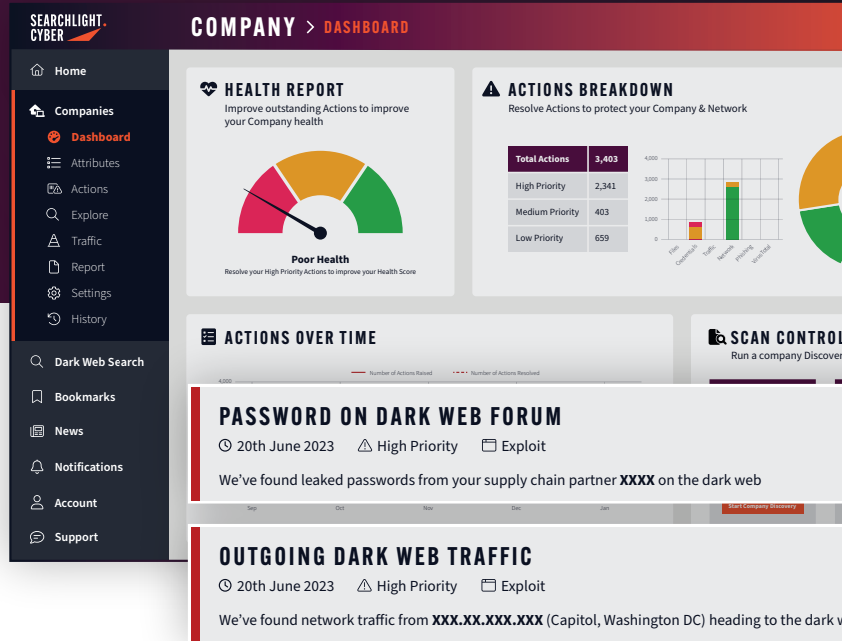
SEARCHLIGHT CYBER

COMPANY > DASHBOARD

Home
Companies
Dashboard
Attributes
Actions
Explore
Traffic
Report
Settings
History
Dark Web Search
Bookmarks
News
Notifications
Account
Support

HEALTH REPORT
Improve outstanding Actions to improve your Company health

Poor Health
Resolve your High Priority Actions to improve your Health Score

ACTIONS BREAKDOWN
Resolve Actions to protect your Company & Network

| Total Actions | 3,403 |
|---|---|
| High Priority | 2,341 |
| Medium Priority | 403 |
| Low Priority | 659 |

4,000
3,000
2,000
1,000
0
Files
Credentials
Traffic
Network
Phishing
VirusTotal

ACTIONS OVER TIME
Number of Actions Raised
Number of Actions Resolved
4,000

SCAN CONTROL
Run a company Discover

PASSWORD ON DARK WEB FORUM
20th June 2023 High Priority Exploit
We've found leaked passwords from your supply chain partner **XXXX** on the dark web

Sep Oct Nov Dec Jan
Start Company Discovery

OUTGOING DARK WEB TRAFFIC
20th June 2023 High Priority Exploit
We've found network traffic from **XXX.XX.XXX.XXX** (Capitol, Washington DC) heading to the dark w